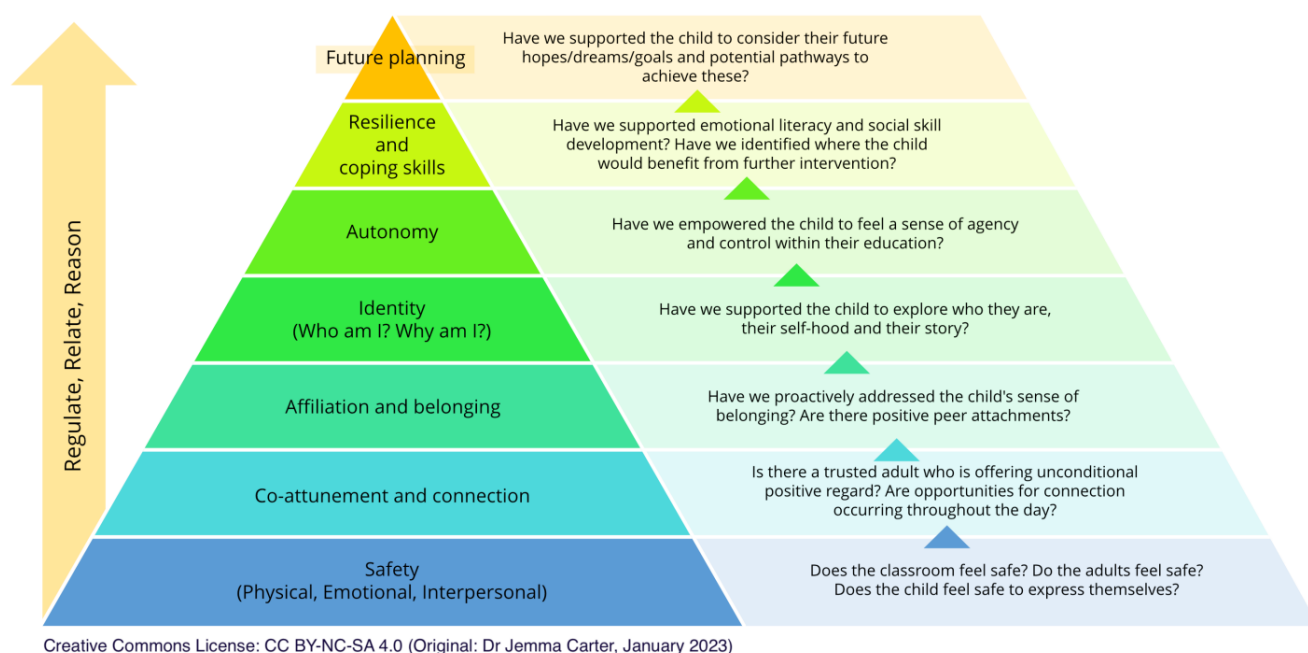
Regulate, Relate, Reason

Future planning

Have we supported the child to consider their future hopes/dreams/goals and potential pathways to achieve these?

Resilience and coping skills

Have we supported emotional literacy and social skill development? Have we identified where the child would benefit from further intervention?

Autonomy

Have we empowered the child to feel a sense of agency and control within their education?

Identity
(Who am I? Why am I?)

Have we supported the child to explore who they are, their self-hood and their story?

Affiliation and belonging

Have we proactively addressed the child's sense of belonging? Are there positive peer attachments?

Co-attunement and connection

Is there a trusted adult who is offering unconditional positive regard? Are opportunities for connection occurring throughout the day?

Safety
(Physical, Emotional, Interpersonal)

Does the classroom feel safe? Do the adults feel safe? Does the child feel safe to express themselves?

Creative Commons License: CC BY-NC-SA 4.0 (Original: Dr Jemma Carter, January 2023)